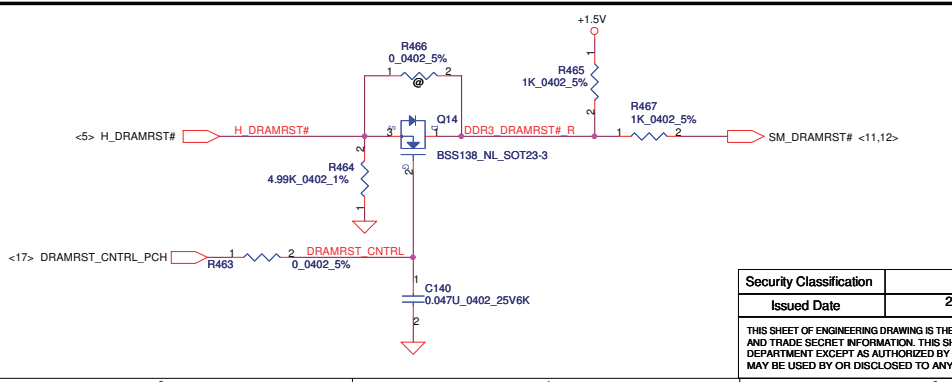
+1.5V

R466
0_0402_5%
1 2
@

R465
1K_0402_5%
1
2

R467
1K_0402_5%
1 2

<5> H_DRAMRST#
H_DRAMRST#
3
Q14
1
DDR3_DRAMRST#_R
SM_DRAMRST# <11,12>

R464
4.99K_0402_1%
2
1

2
BSS138_NL_SOT23-3

<17> DRAMRST_CNTRL_PCH
1 2
R463
0_0402_5%
DRAMRST_CNTRL

C140
1
0.047U_0402_25V6K
2

| Security Classification | |
|---|---|
| Issued Date | 2 |

THIS SHEET OF ENGINEERING DRAWING IS THE
AND TRADE SECRET INFORMATION. THIS SH
DEPARTMENT EXCEPT AS AUTHORIZED BY
MAY BE USED BY OR DISCLOSED TO ANY